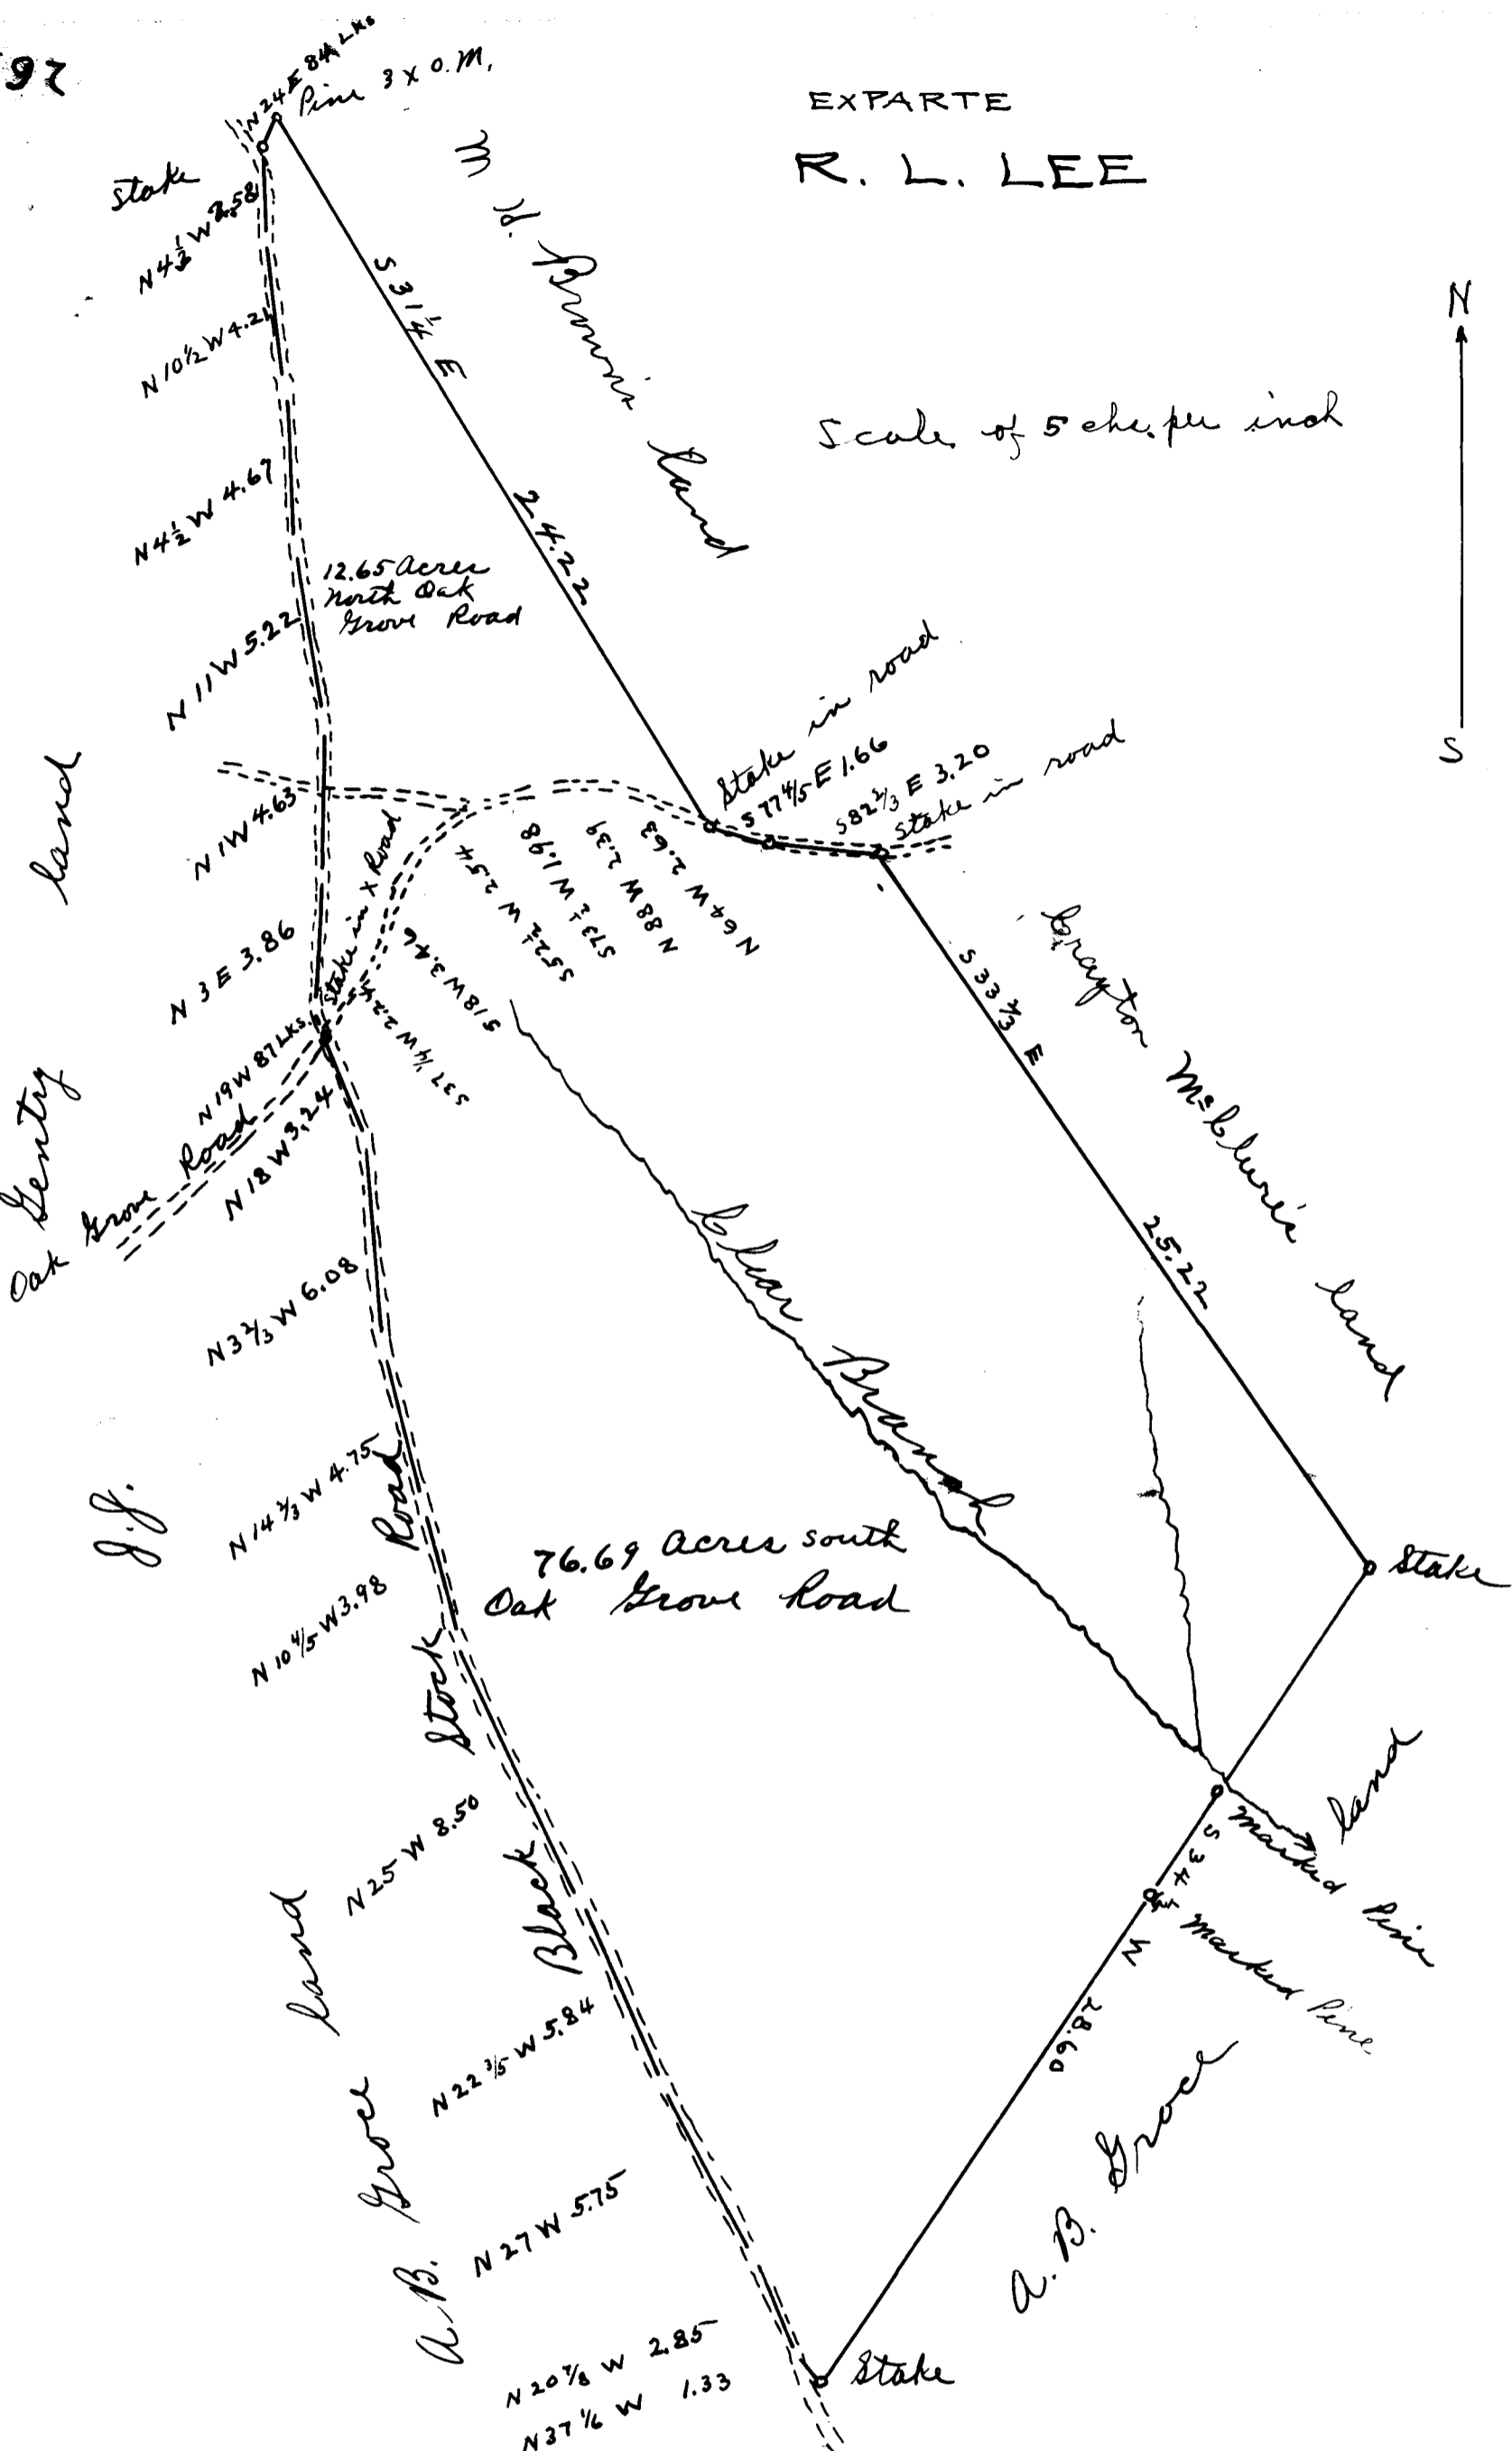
97

EXPARTE

R. L. LEE

N

S

Scale of 5 chs. per inch

N 24 E 84 LKs
Pine 3 X O.M.

Stake

N $4\frac{1}{2}$ W 2.58

N $10\frac{1}{2}$ W 4.21

N $4\frac{1}{2}$ W 4.67

N 11 W 5.22

N 1 W 4.63

N 3 E 3.86

N 19 W 87 LKs.

N 18 W 3.24

N $3\frac{2}{3}$ W 6.08

N $14\frac{1}{3}$ W 4.75

N $10\frac{4}{5}$ W 3.98

N 25 W 8.50

N $22\frac{3}{5}$ W 5.84

N 27 W 5.75

N $20\frac{7}{8}$ W 2.85

N $37\frac{1}{6}$ W 1.33

M. D. Brown's land

S $31\frac{1}{4}$ E

24.22

12.65 Acres North Oak Grove Road

Stake in road

S $77\frac{4}{5}$ E 1.66

S $82\frac{2}{3}$ E 3.20

Stake in road

N 64 W 2.63

N 88 W 2.39

S $73\frac{1}{2}$ W 1.98

S $52\frac{1}{2}$ W 2.54

S 18 W 3.46

S $37\frac{1}{4}$ W 2.24

Stake in X Road

Gentry land

Oak Grove Road

Drayton McClure's land

S $33\frac{1}{3}$ E

25.22

Clear Branch

76.69 Acres south Oak Grove Road

Stake

J. J.

Black Stock Road

A. B. Groce land

land

Marked Pine

S 47 W

Marked Pine

26.60

A. B. Groce

Stake